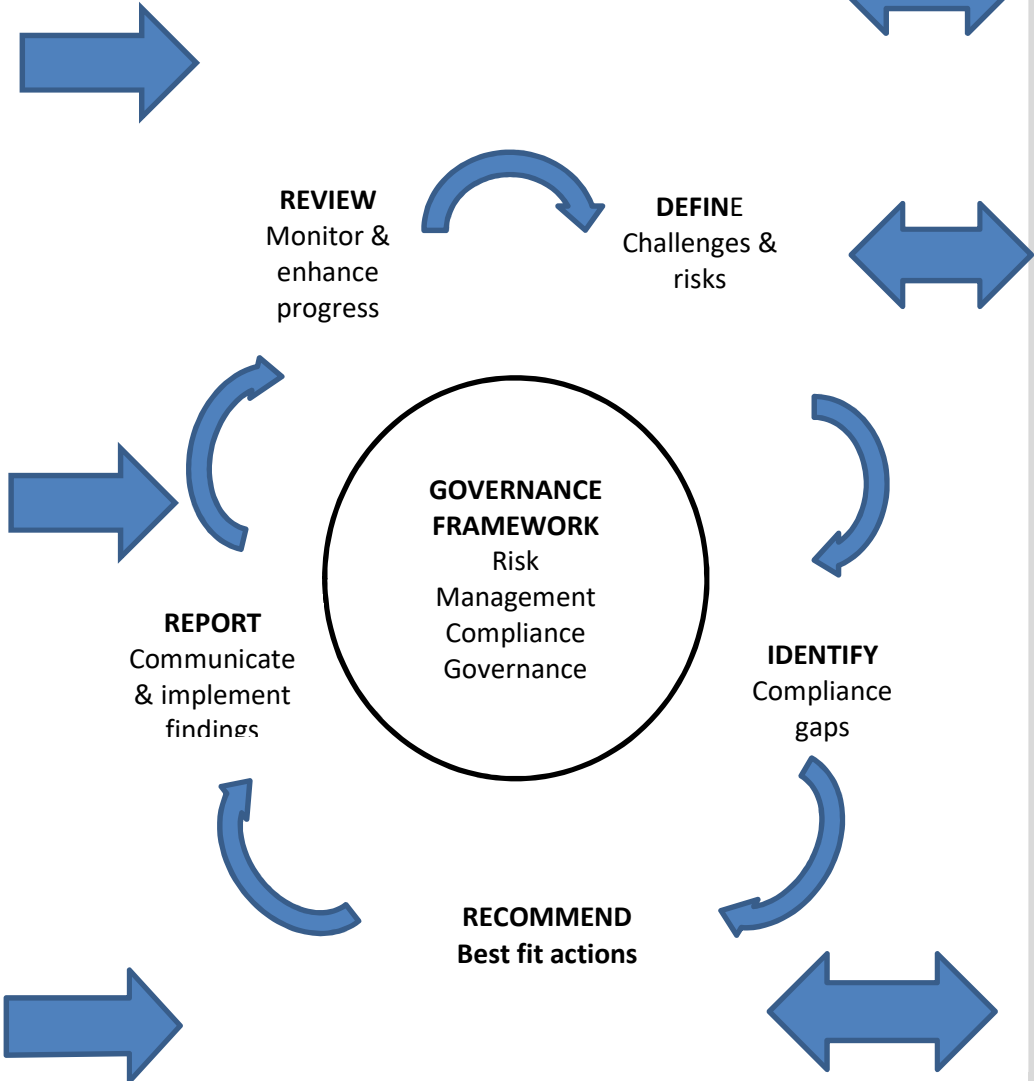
REVIEW
Monitor & enhance progress

DEFINE
Challenges & risks

GOVERNANCE FRAMEWORK
Risk Management Compliance Governance

REPORT
Communicate & implement findings

IDENTIFY
Compliance gaps

RECOMMEND
Best fit actions